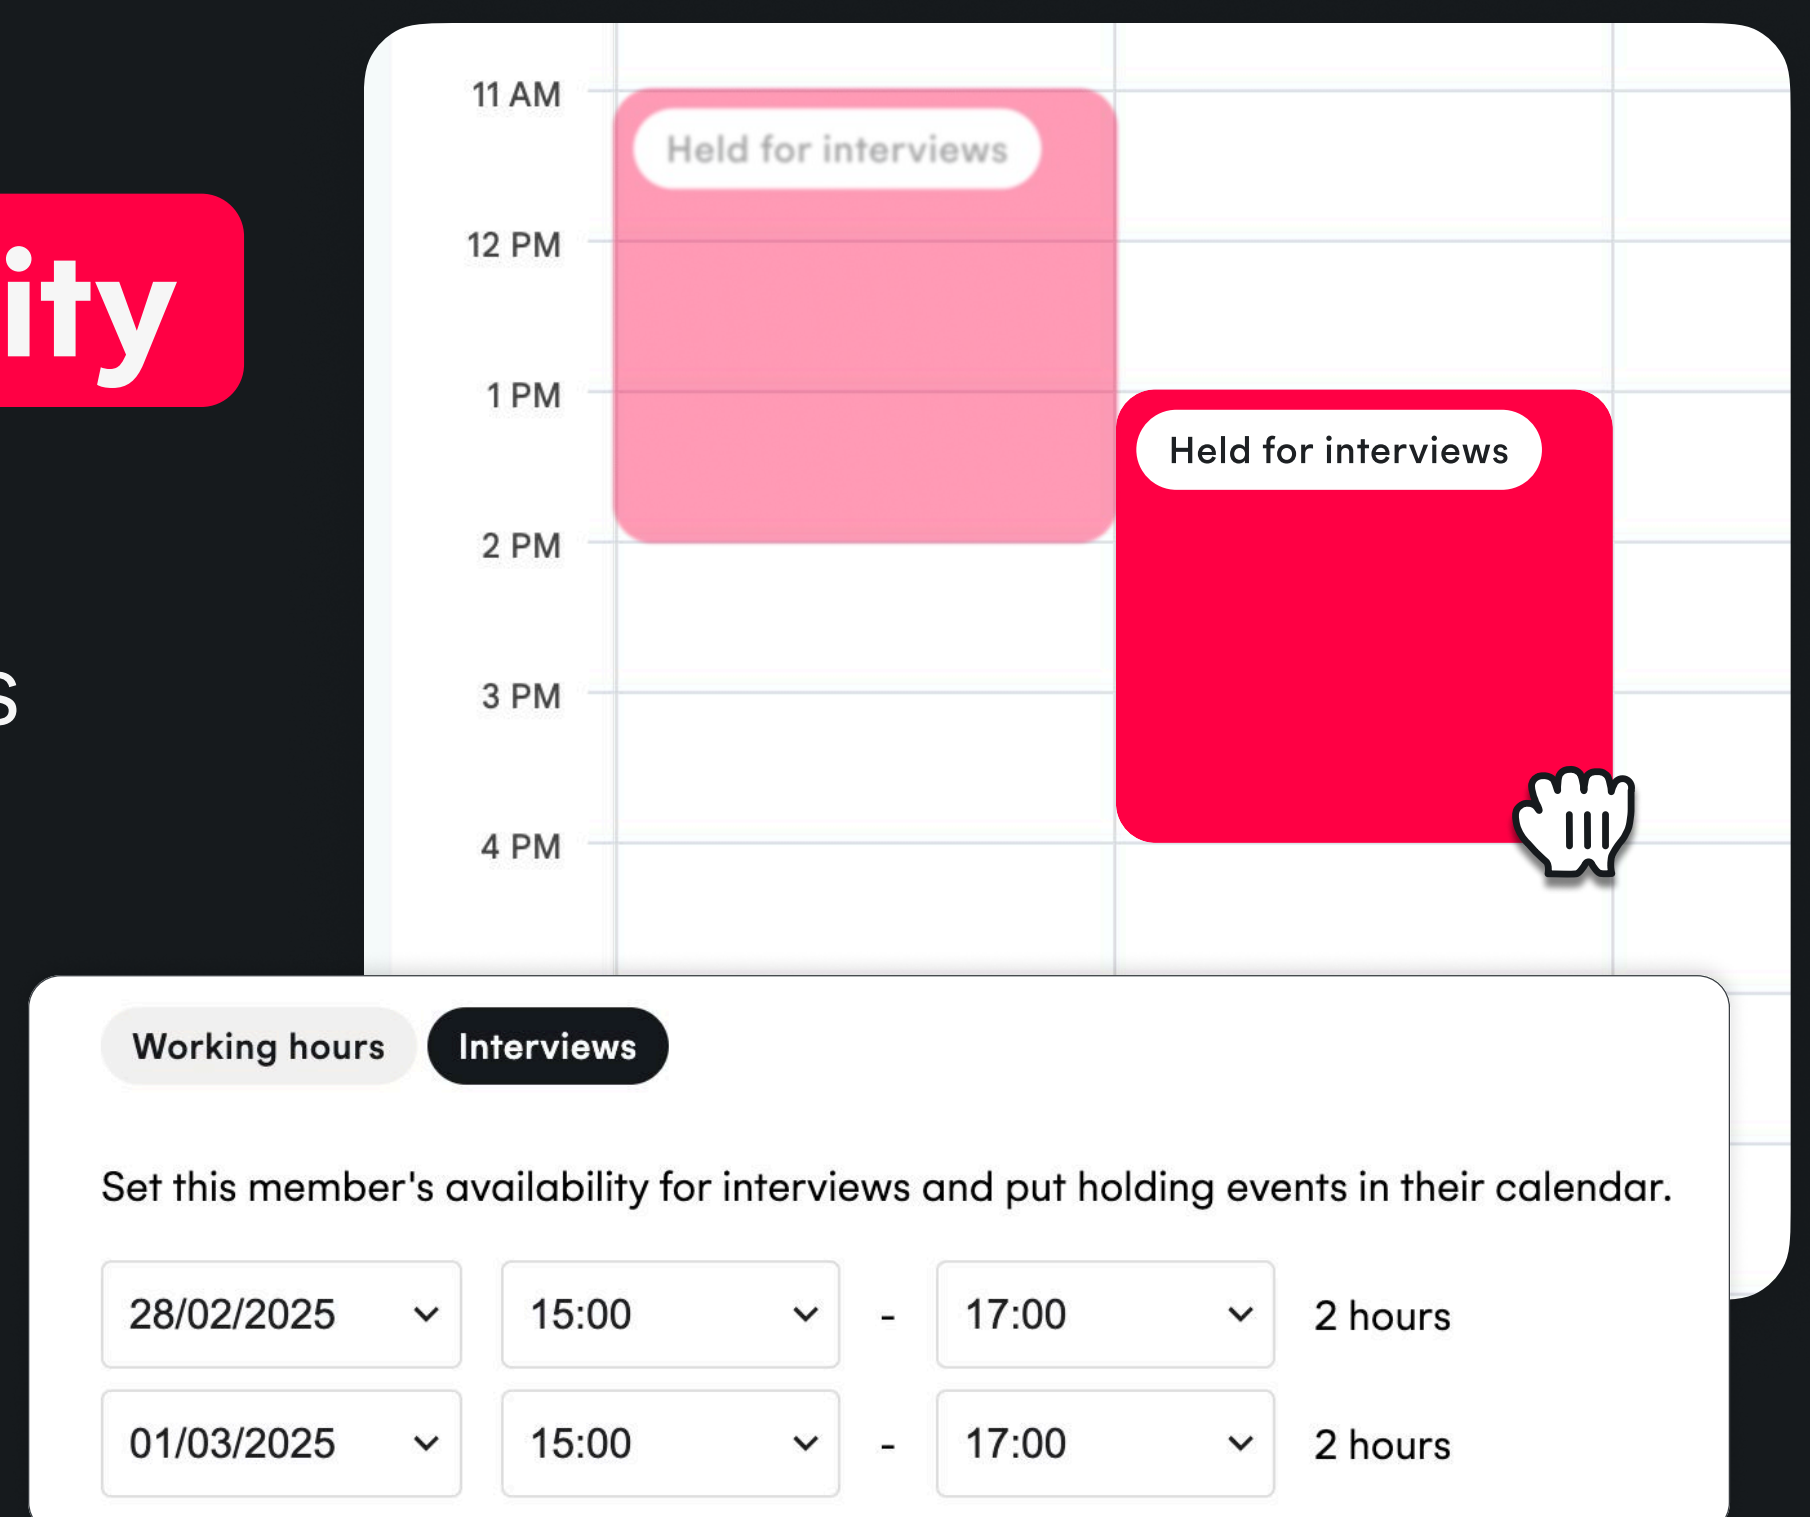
ity

s

11 AM

12 PM

1 PM

2 PM

3 PM

4 PM

Held for interviews

Held for interviews

Working hours

Interviews

Set this member's availability for interviews and put holding events in their calendar.

28/02/2025 15:00 - 17:00 2 hours

01/03/2025 15:00 - 17:00 2 hours